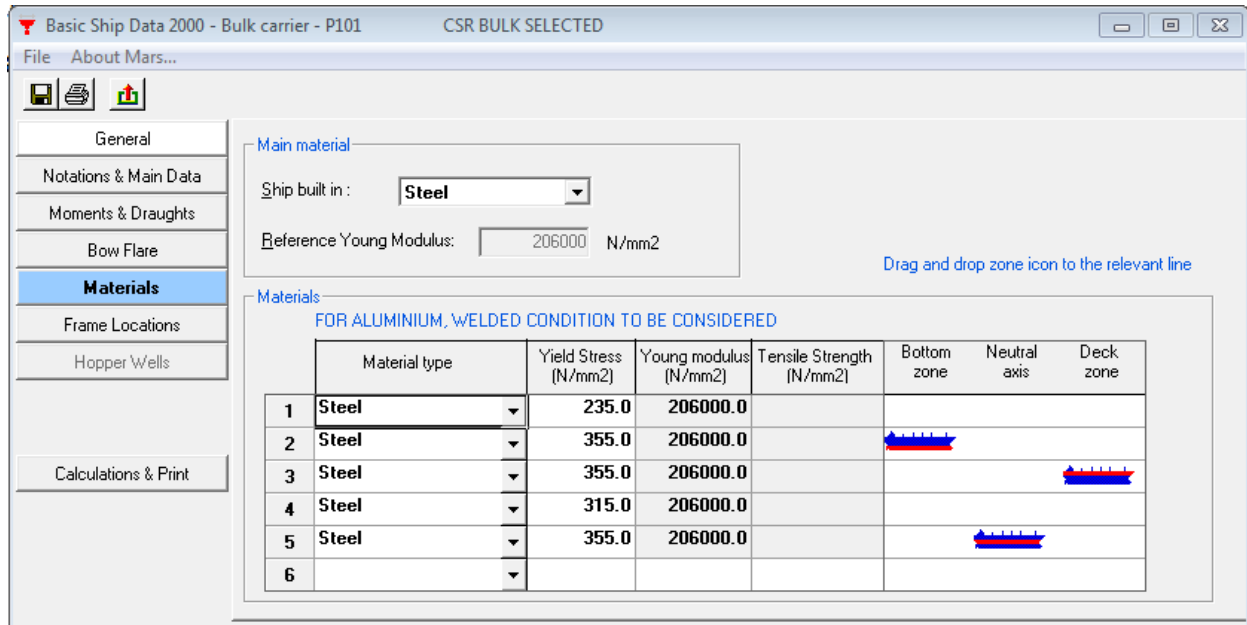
Basic Ship Data 2000 - Bulk carrier - P101 CSR BULK SELECTED

File About Mars...

General
Notations & Main Data
Moments & Draughts
Bow Flare
Materials
Frame Locations
Hopper Wells

Calculations & Print

Main material

Ship built in : Steel

Reference Young Modulus: 206000 N/mm2

Drag and drop zone icon to the relevant line

Materials

FOR ALUMINIUM, WELDED CONDITION TO BE CONSIDERED

| | Material type | Yield Stress (N/mm2) | Young modulus (N/mm2) | Tensile Strength (N/mm2) | Bottom zone | Neutral axis | Deck zone |
|---|---|---|---|---|---|---|---|
| 1 | Steel | 235.0 | 206000.0 | | | | |
| 2 | Steel | 355.0 | 206000.0 | | | | |
| 3 | Steel | 355.0 | 206000.0 | | | | |
| 4 | Steel | 315.0 | 206000.0 | | | | |
| 5 | Steel | 355.0 | 206000.0 | | | | |
| 6 | | | | | | | |